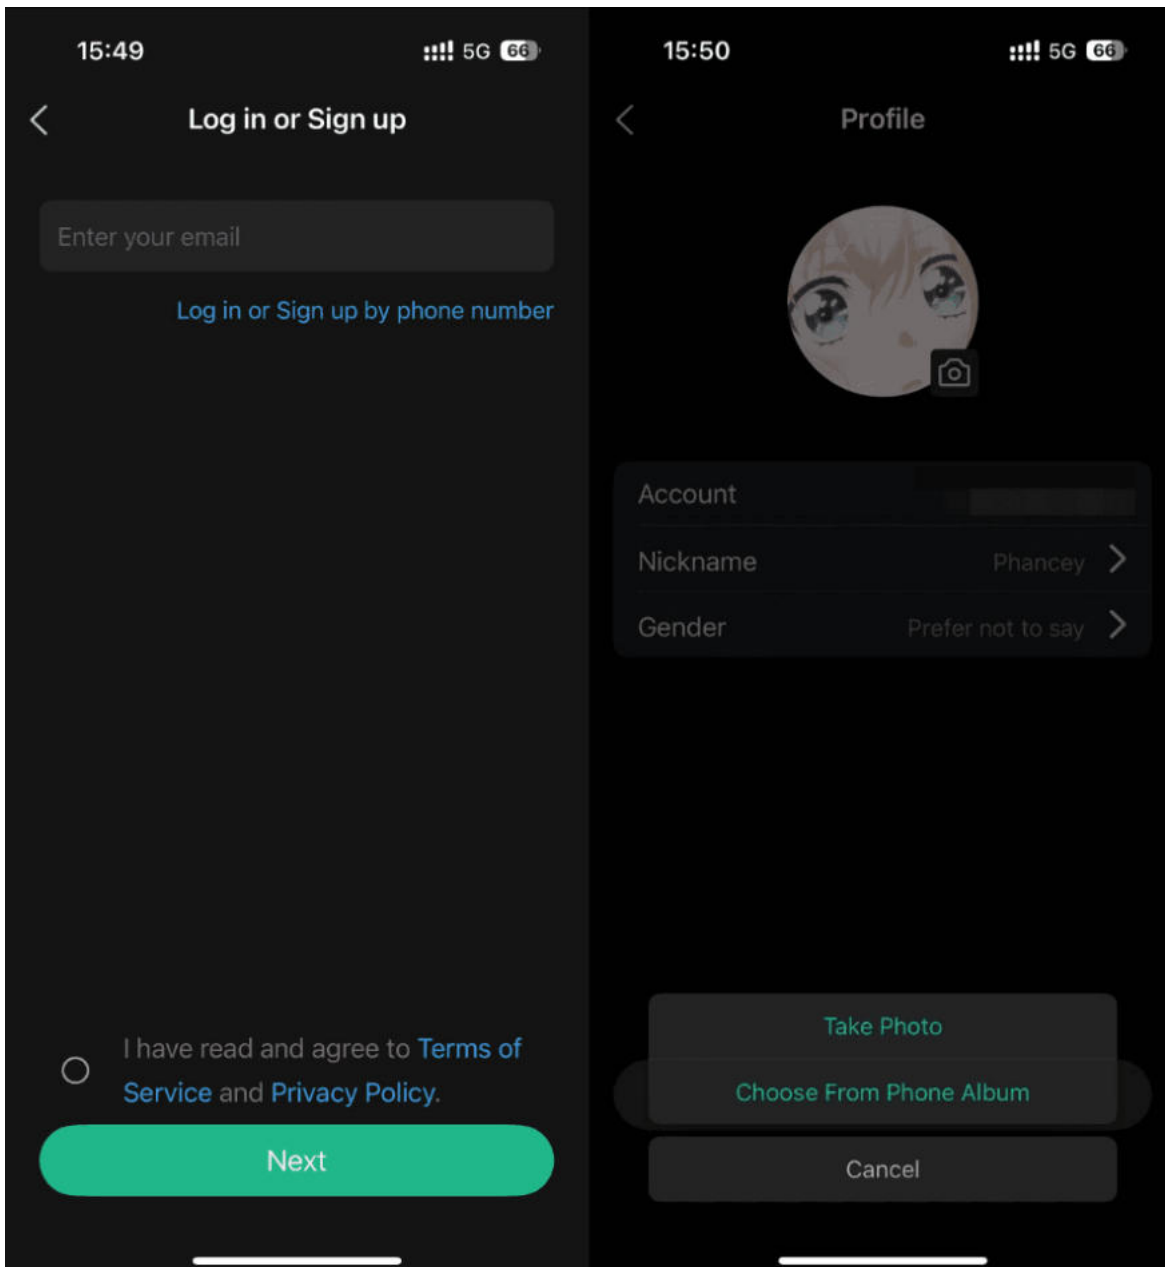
15:49

5G 66

Log in or Sign up

Enter your email

Log in or Sign up by phone number

I have read and agree to Terms of Service and Privacy Policy.

Next

15:50

5G 66

Profile

Account

Nickname Phancey

Gender Prefer not to say

Take Photo

Choose From Phone Album

Cancel